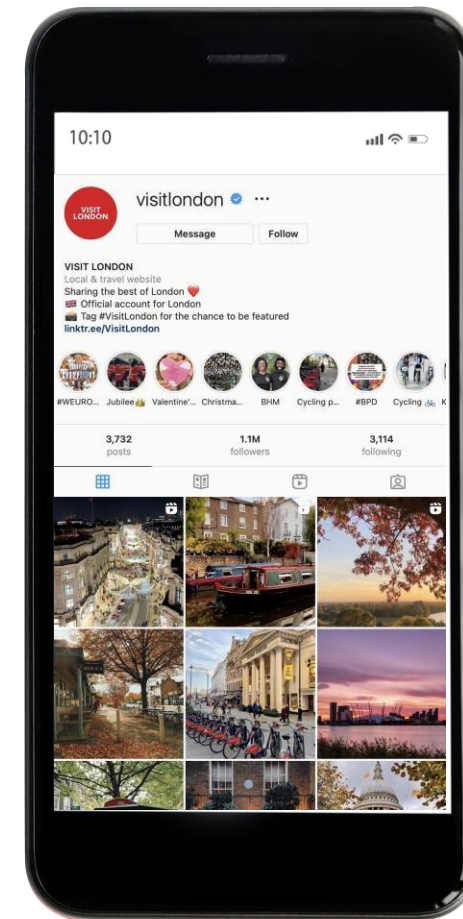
10:10

VISIT LONDON

visitlondon ···

Message Follow

VISIT LONDON
Local & travel website
Sharing the best of London ❤️
🇬🇧 Official account for London
📸 Tag #VisitLondon for the chance to be featured
linktr.ee/VisitLondon

#WEURO... Jubilee👑 Valentine'... Christma... BHM Cycling p... #BPD Cycling 🚲 K

3,732 posts
1.1M followers
3,114 following